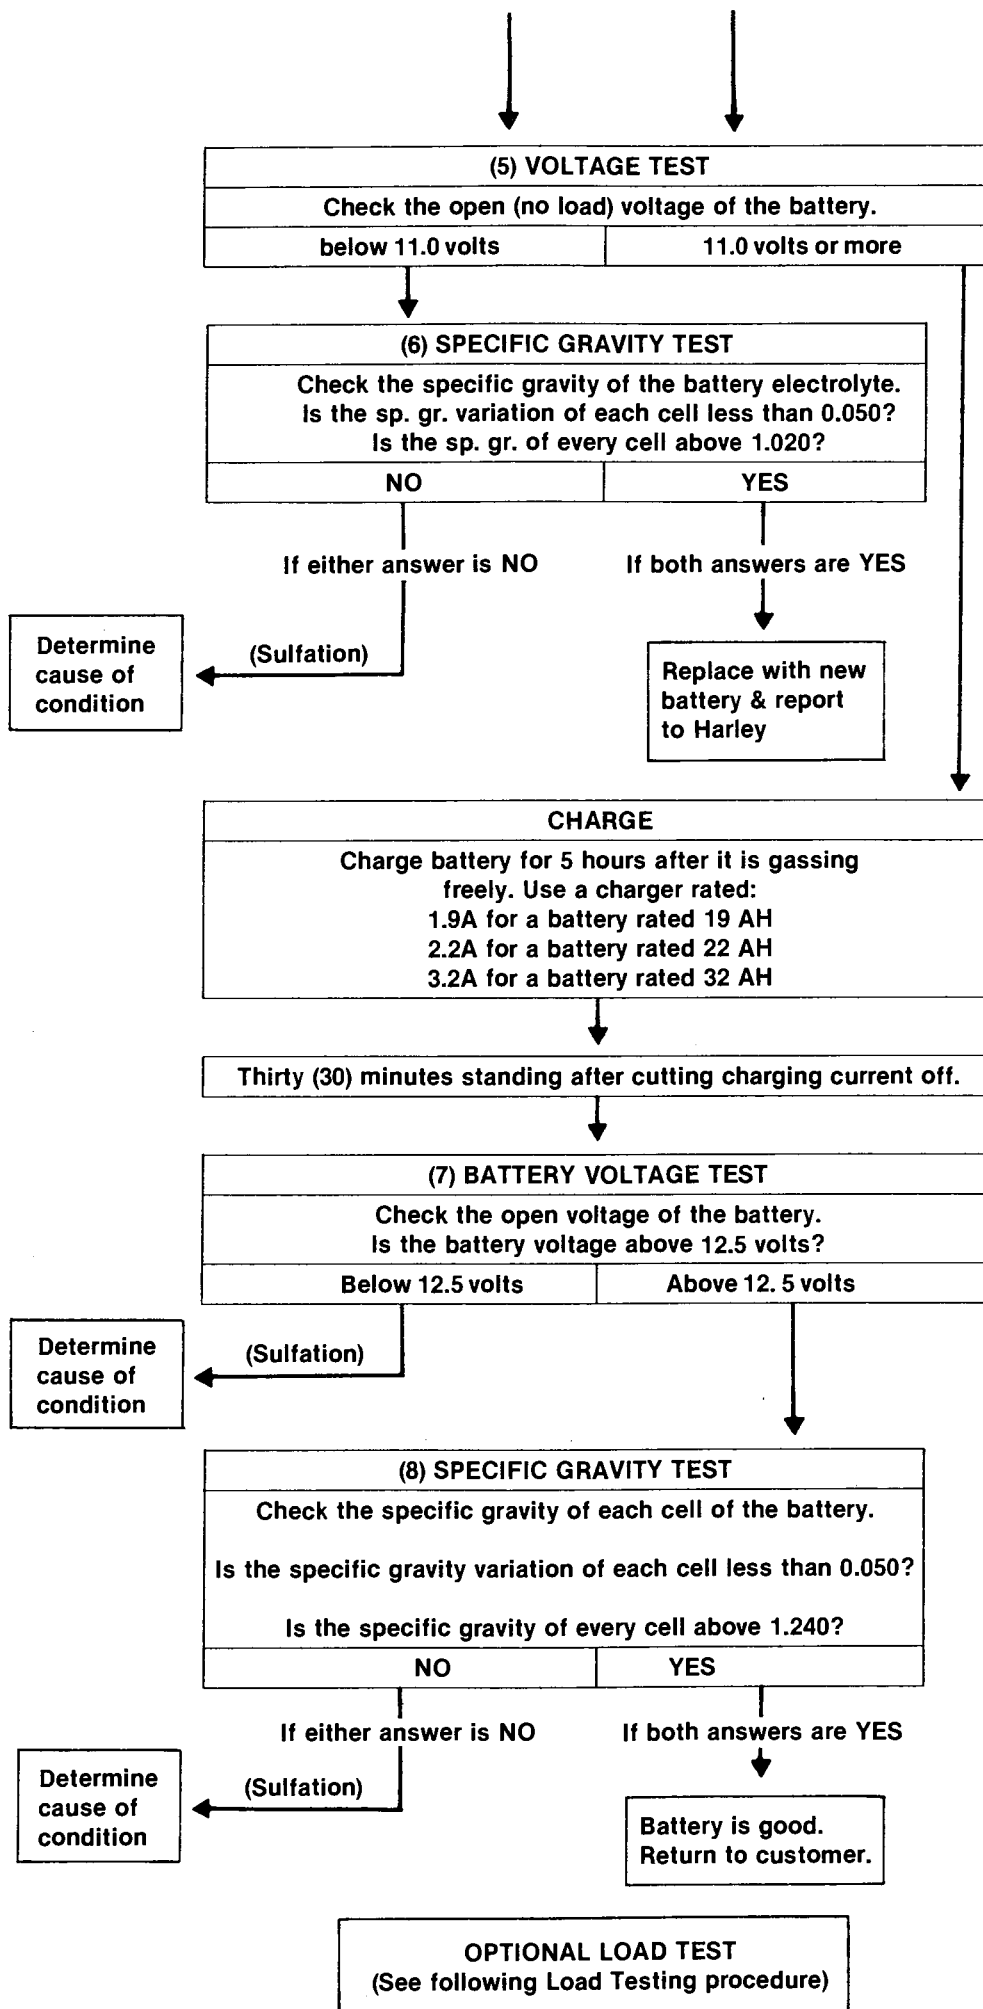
(5) VOLTAGE TEST

Check the open (no load) voltage of the battery.

below 11.0 volts

11.0 volts or more

(6) SPECIFIC GRAVITY TEST

Check the specific gravity of the battery electrolyte. Is the sp. gr. variation of each cell less than 0.050? Is the sp. gr. of every cell above 1.020?

NO

YES

If either answer is NO

If both answers are YES

Determine cause of condition

(Sulfation)

Replace with new battery & report to Harley

CHARGE

Charge battery for 5 hours after it is gassing freely. Use a charger rated:
1.9A for a battery rated 19 AH
2.2A for a battery rated 22 AH
3.2A for a battery rated 32 AH

Thirty (30) minutes standing after cutting charging current off.

(7) BATTERY VOLTAGE TEST

Check the open voltage of the battery. Is the battery voltage above 12.5 volts?

Below 12.5 volts

Above 12. 5 volts

Determine cause of condition

(Sulfation)

(8) SPECIFIC GRAVITY TEST

Check the specific gravity of each cell of the battery.

Is the specific gravity variation of each cell less than 0.050?

Is the specific gravity of every cell above 1.240?

NO

YES

If either answer is NO

If both answers are YES

Determine cause of condition

(Sulfation)

Battery is good. Return to customer.

OPTIONAL LOAD TEST
(See following Load Testing procedure)